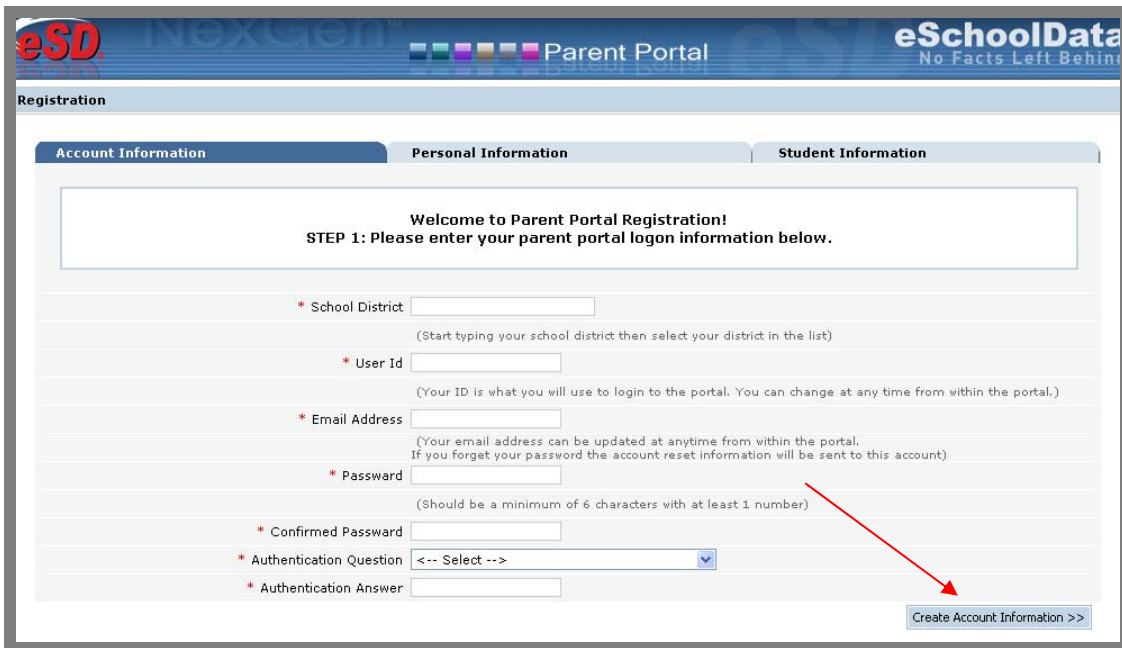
eSD NexGen Parent Portal eSchoolData No Facts Left Behin

Registration

Account Information | Personal Information | Student Information

Welcome to Parent Portal Registration!
STEP 1: Please enter your parent portal logon information below.

* School District
(Start typing your school district then select your district in the list)

* User Id
(Your ID is what you will use to login to the portal. You can change at any time from within the portal.)

* Email Address
(Your email address can be updated at anytime from within the portal.
If you forget your password the account reset information will be sent to this account)

* Password
(Should be a minimum of 6 characters with at least 1 number)

* Confirmed Password

* Authentication Question <-- Select -->

* Authentication Answer

Create Account Information >>